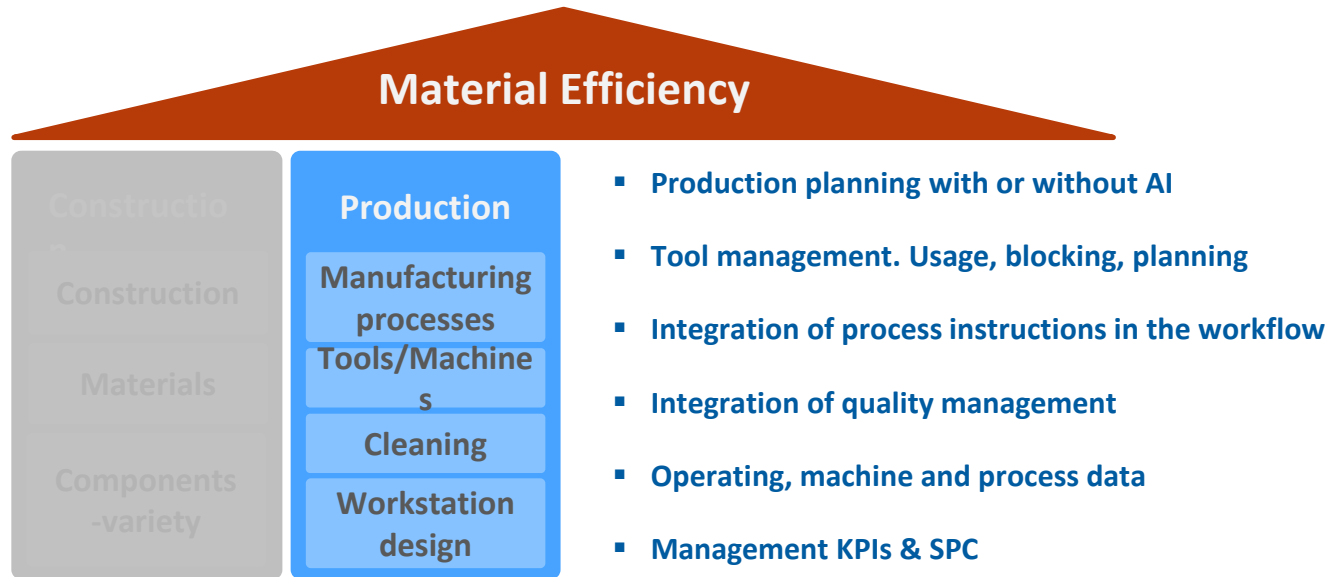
Material Efficiency

Constructio n

Construction

Materials

Components -variety

Production

Manufacturing processes

Tools/Machine s

Cleaning

Workstation design

- Production planning with or without AI
- Tool management. Usage, blocking, planning
- Integration of process instructions in the workflow
- Integration of quality management
- Operating, machine and process data
- Management KPIs & SPC